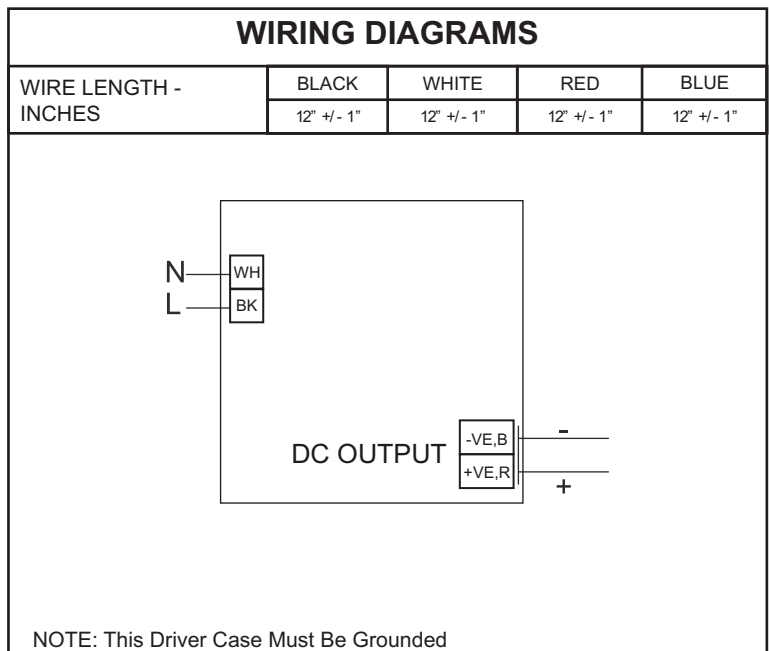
WIRING DIAGRAMS

| WIRE LENGTH - INCHES | BLACK | WHITE | RED | BLUE |
|---|---|---|---|---|
| | 12" +/- 1" | 12" +/- 1" | 12" +/- 1" | 12" +/- 1" |

N
L
WH
BK

DC OUTPUT
-VE,B
+VE,R
-
+

NOTE: This Driver Case Must Be Grounded